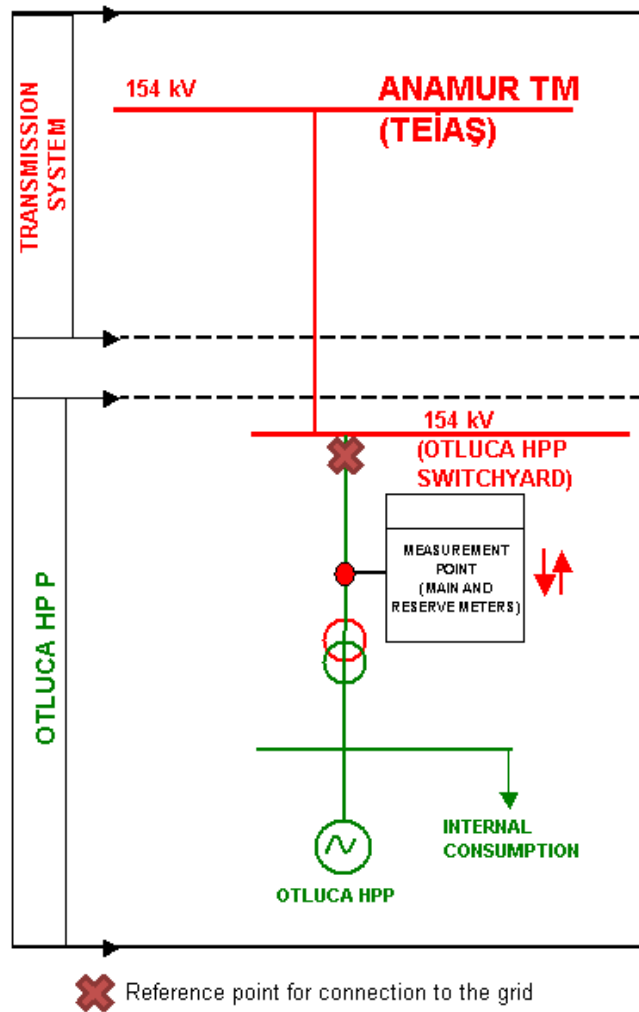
TRANSMISSION SYSTEM

154 kV

ANAMUR TM
(TEİAŞ)

154 kV
(OTLUCA HPP SWITCHYARD)

OTLUCA HP P

MEASUREMENT POINT (MAIN AND RESERVE METERS)

INTERNAL CONSUMPTION

OTLUCA HPP

Reference point for connection to the grid